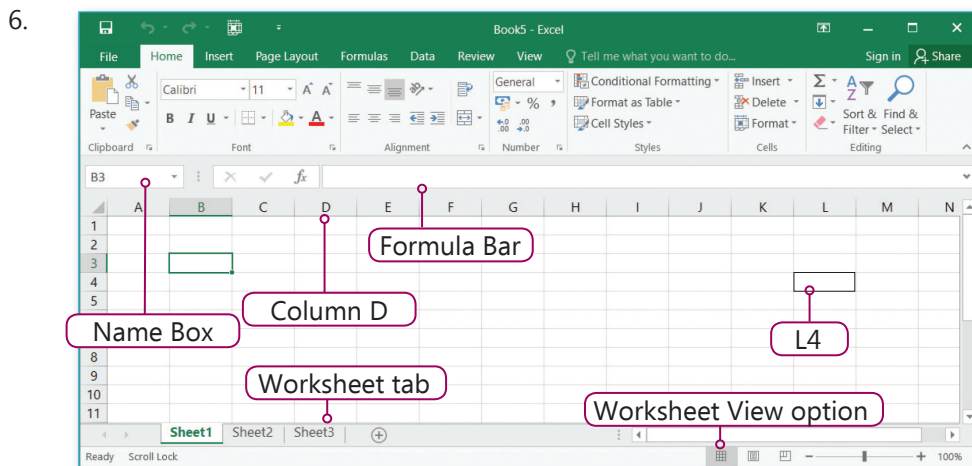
6.

Book5 - Excel

File Home Insert Page Layout Formulas Data Review View Tell me what you want to do... Sign in Share

Paste
Clipboard

Calibri 11 A A
B I U
Font

Alignment

General
% ,
Number

Conditional Formatting
Format as Table
Cell Styles
Styles

Insert
Delete
Format
Cells

Sort & Filter
Find & Select
Editing

B3 fx

| | A | B | C | D | E | F | G | H | I | J | K | L | M | N |
|---|---|---|---|---|---|---|---|---|---|---|---|---|---|---|
| 1 | | | | | | | | | | | | | | |
| 2 | | | | | | | | | | | | | | |
| 3 | | | | | | | | | | | | | | |
| 4 | | | | | | | | | | | | | | |
| 5 | | | | | | | | | | | | | | |
| 8 | | | | | | | | | | | | | | |
| 9 | | | | | | | | | | | | | | |
| 10 | | | | | | | | | | | | | | |
| 11 | | | | | | | | | | | | | | |

Formula Bar
Column D
Name Box
L4
Worksheet tab
Worksheet View option

Sheet1 Sheet2 Sheet3

Ready Scroll Lock 100%